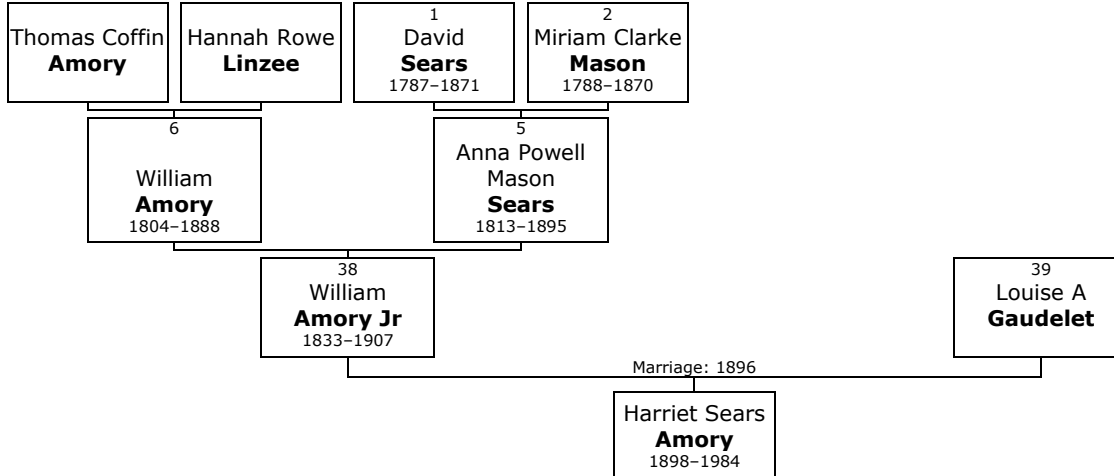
Thomas Coffin
Amory

Hannah Rowe
Linzee

1
David
Sears
1787–1871

2
Miriam Clarke
Mason
1788–1870

6
William
Amory
1804–1888

5
Anna Powell
Mason
Sears
1813–1895

38
William
Amory Jr
1833–1907

39
Louise A
Gaudelet

Marriage: 1896

Harriet Sears
Amory
1898–1984